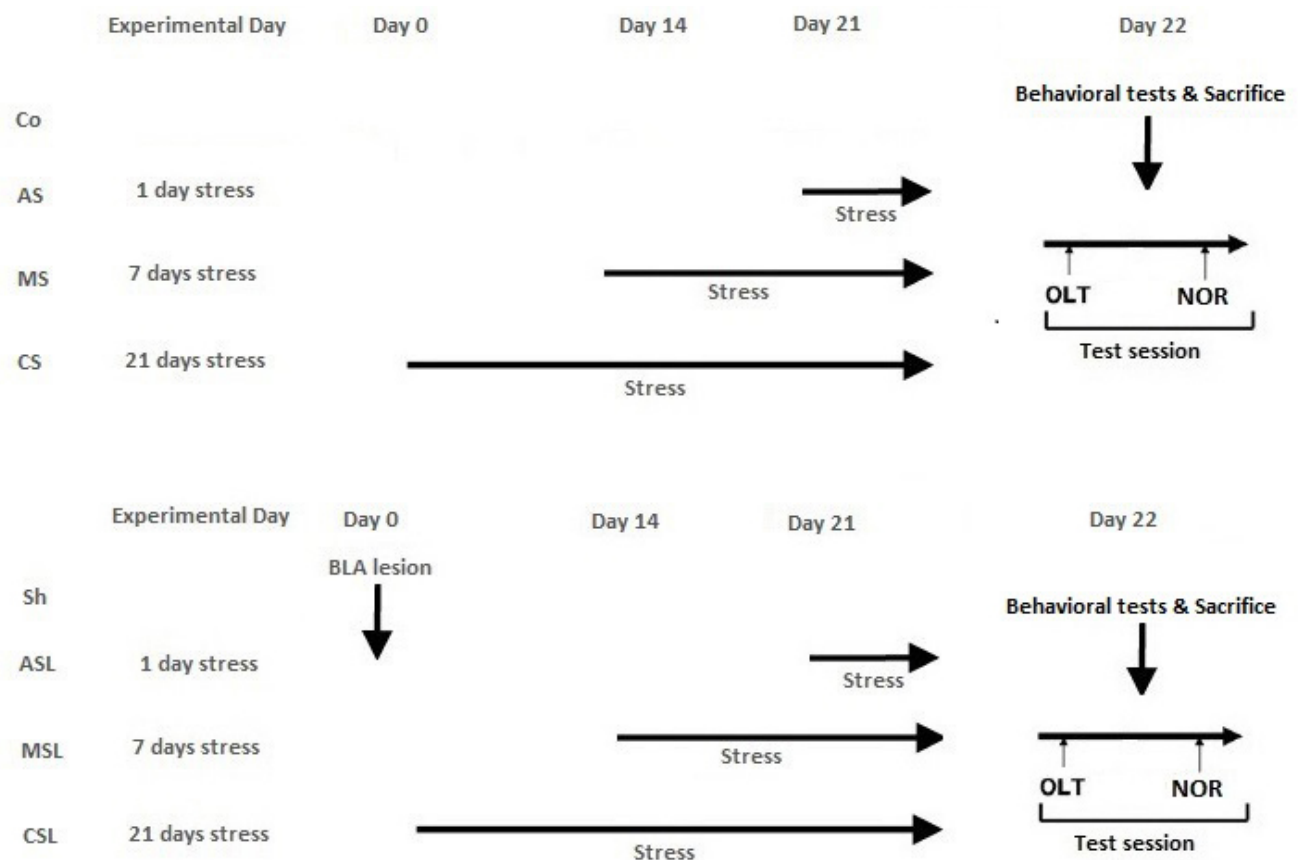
Experimental Day Day 0 Day 14 Day 21 Day 22

Behavioral tests & Sacrifice

Co

AS 1 day stress

Stress

MS 7 days stress

Stress

OLT NOR

Test session

CS 21 days stress

Stress

Experimental Day Day 0 Day 14 Day 21 Day 22

BLA lesion

Sh

Behavioral tests & Sacrifice

ASL 1 day stress

Stress

MSL 7 days stress

Stress

OLT NOR

CSL 21 days stress

Test session

Stress